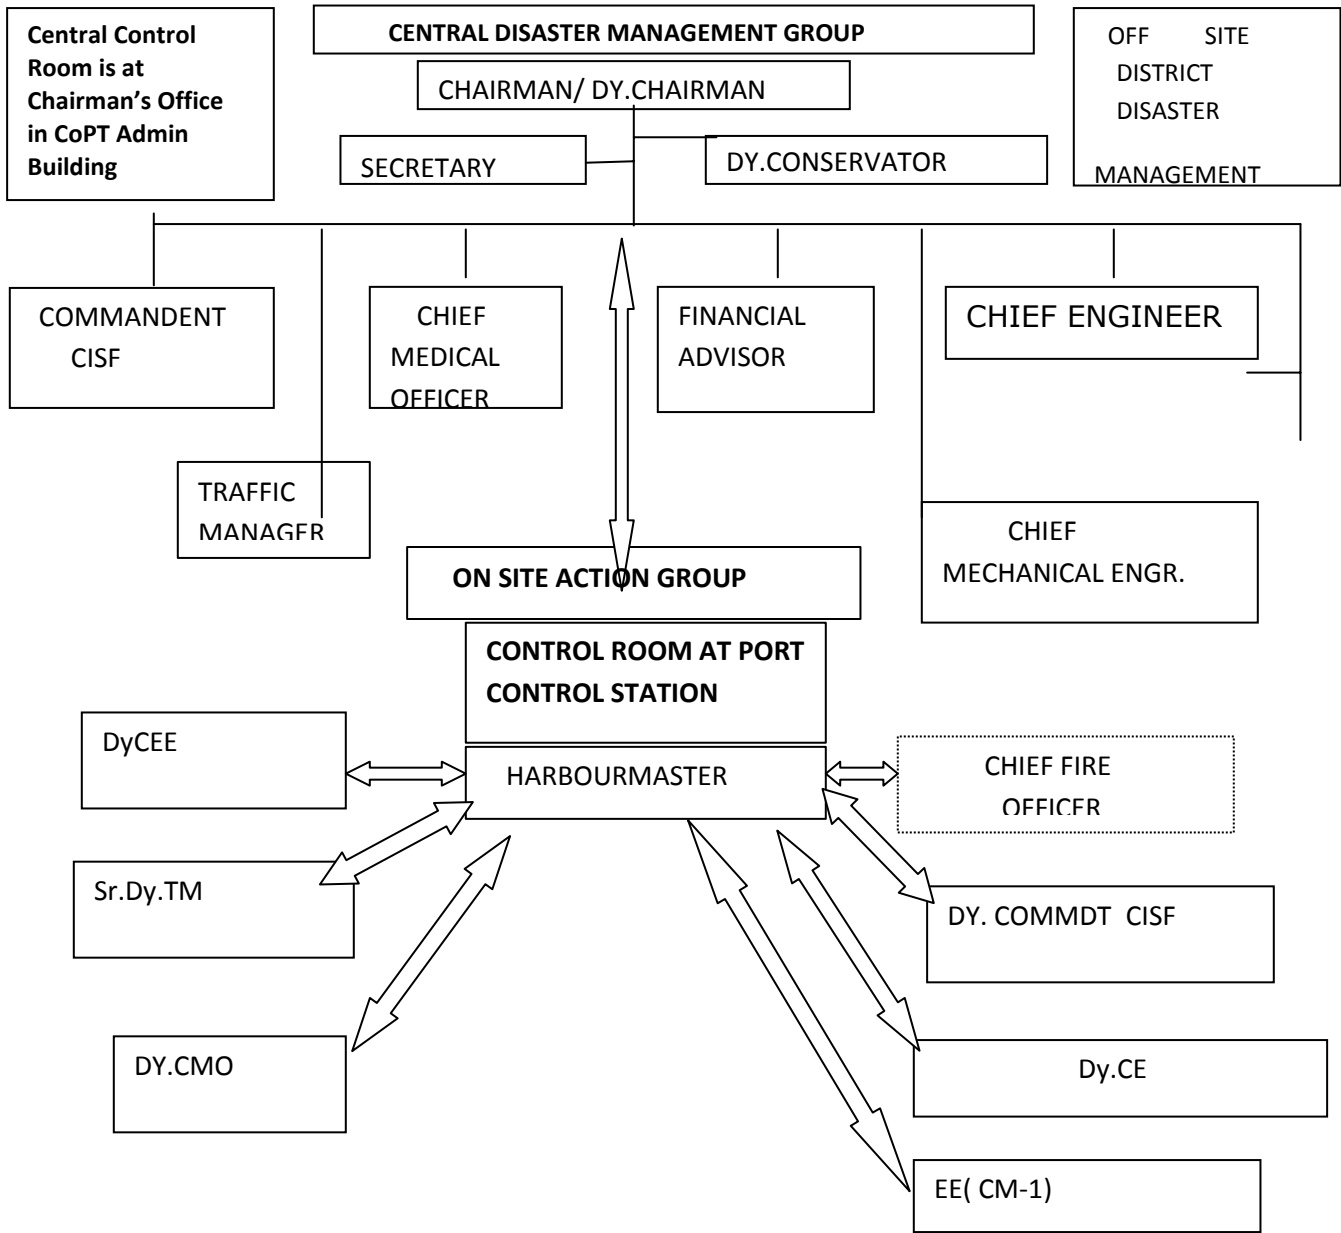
Central Control Room is at Chairman's Office in CoPT Admin Building

CENTRAL DISASTER MANAGEMENT GROUP

OFF SITE DISTRICT DISASTER MANAGEMENT

CHAIRMAN/ DY.CHAIRMAN

SECRETARY

DY.CONSERVATOR

COMMANDENT CISF

CHIEF MEDICAL OFFICER

FINANCIAL ADVISOR

CHIEF ENGINEER

TRAFFIC MANAGER

CHIEF MECHANICAL ENGR.

ON SITE ACTION GROUP

CONTROL ROOM AT PORT CONTROL STATION

DyCEE

HARBOURMASTER

CHIEF FIRE OFFICER

Sr.Dy.TM

DY. COMMDT CISF

DY.CMO

Dy.CE

EE( CM-1)